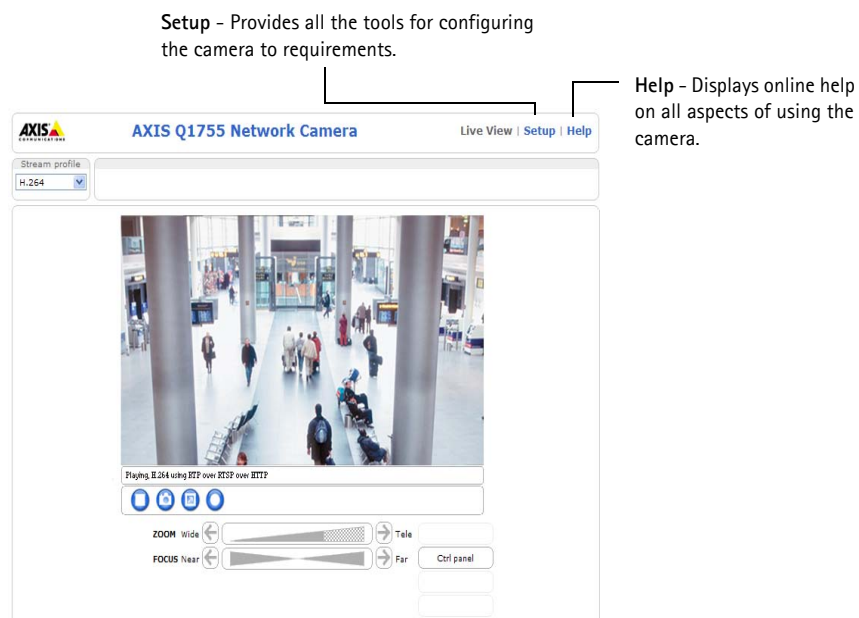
**Setup** - Provides all the tools for configuring the camera to requirements.

**Help** - Displays online help on all aspects of using the camera.

AXIS COMMUNICATIONS

AXIS Q1755 Network Camera

Live View | Setup | Help

Stream profile

H.264

Playing, H.264 using RTP over RTSP over HTTP

ZOOM Wide

Tele

FOCUS Near

Far

Ctrl panel